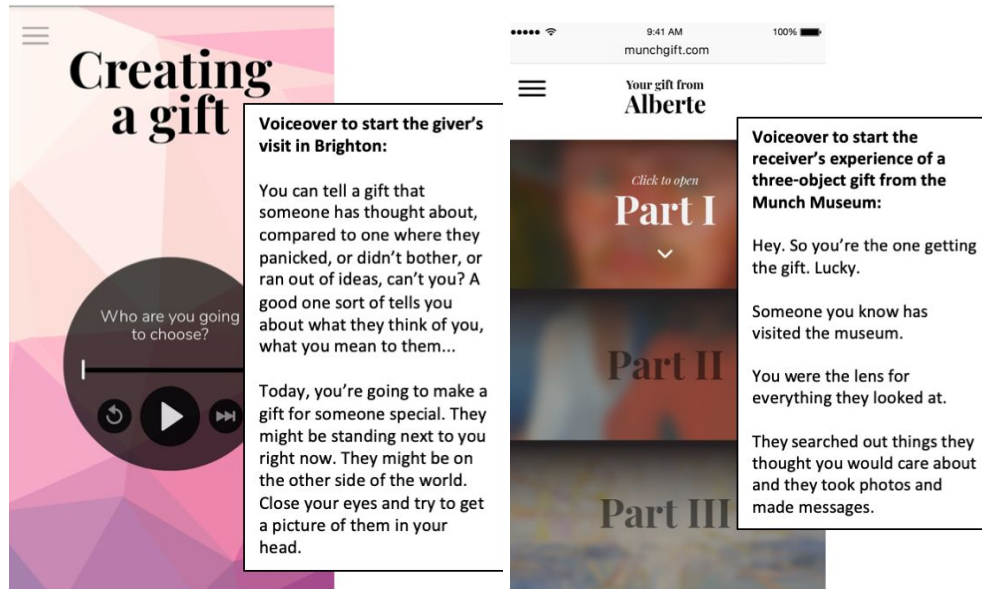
Creating a gift

Who are you going to choose?

Voiceover to start the giver's visit in Brighton:

You can tell a gift that someone has thought about, compared to one where they panicked, or didn't bother, or ran out of ideas, can't you? A good one sort of tells you about what they think of you, what you mean to them...

Today, you're going to make a gift for someone special. They might be standing next to you right now. They might be on the other side of the world. Close your eyes and try to get a picture of them in your head.

●●●●● 9:41 AM 100%
munchgift.com

Your gift from
Alberte

Click to open
Part I

Part II

Part III

Voiceover to start the receiver's experience of a three-object gift from the Munch Museum:

Hey. So you're the one getting the gift. Lucky.

Someone you know has visited the museum.

You were the lens for everything they looked at.

They searched out things they thought you would care about and they took photos and made messages.